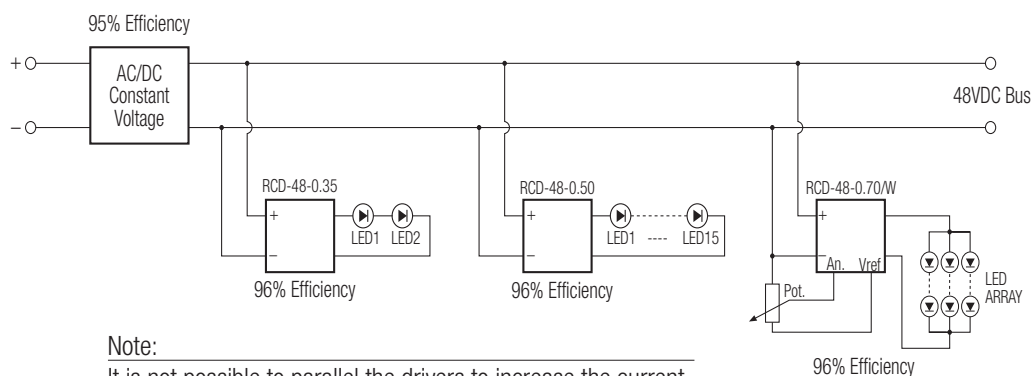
95% Efficiency

+

AC/DC Constant Voltage

–

48VDC Bus

RCD-48-0.35

+

–

LED1 LED2

96% Efficiency

RCD-48-0.50

+

–

LED1 ---- LED15

96% Efficiency

RCD-48-0.70/W

+

An. Vref

Pot.

LED ARRAY

96% Efficiency

Note:

It is not possible to parallel the drivers to increase the current